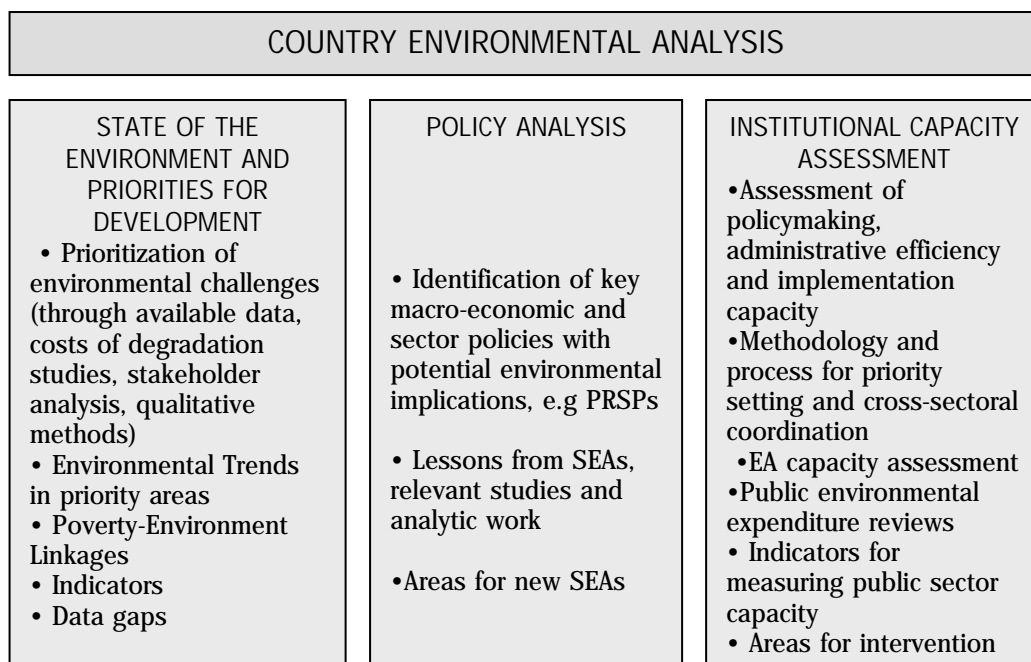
COUNTRY ENVIRONMENTAL ANALYSIS

STATE OF THE ENVIRONMENT AND PRIORITIES FOR DEVELOPMENT
• Prioritization of environmental challenges (through available data, costs of degradation studies, stakeholder analysis, qualitative methods)
• Environmental Trends in priority areas
• Poverty-Environment Linkages
• Indicators
• Data gaps

POLICY ANALYSIS
• Identification of key macro-economic and sector policies with potential environmental implications, e.g PRSPs
• Lessons from SEAs, relevant studies and analytic work
•Areas for new SEAs

INSTITUTIONAL CAPACITY ASSESSMENT
•Assessment of policymaking, administrative efficiency and implementation capacity
•Methodology and process for priority setting and cross-sectoral coordination
•EA capacity assessment
•Public environmental expenditure reviews
• Indicators for measuring public sector capacity
• Areas for intervention